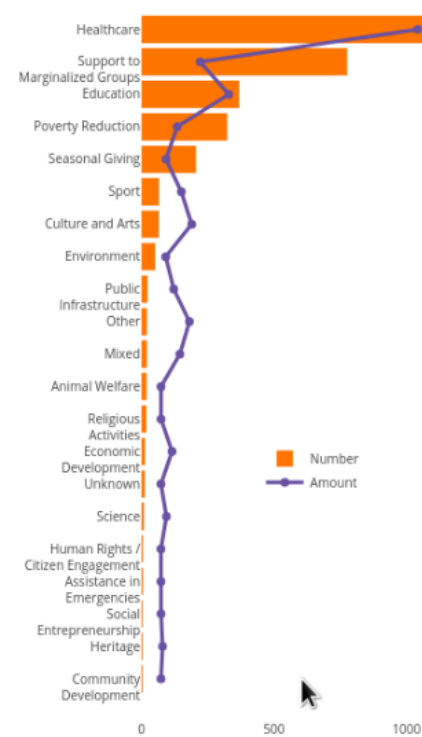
Healthcare
Support to Marginalized Groups
Education
Poverty Reduction
Seasonal Giving
Sport
Culture and Arts
Environment
Public Infrastructure
Other
Mixed
Animal Welfare
Religious Activities
Economic Development
Unknown
Science
Human Rights / Citizen Engagement
Assistance in Emergencies
Social Entrepreneurship
Heritage
Community Development

Number
Amount

0
500
1000